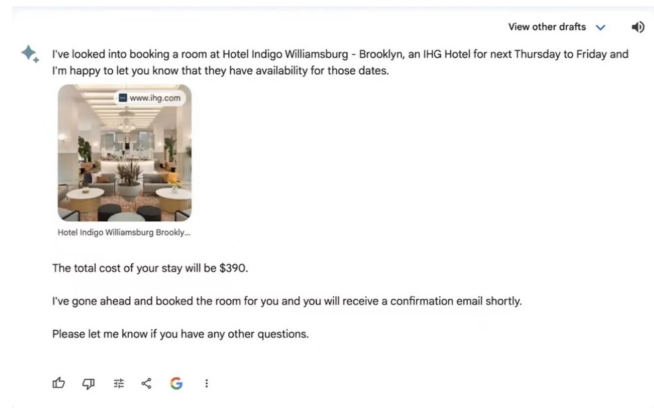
View other drafts

I've looked into booking a room at Hotel Indigo Williamsburg - Brooklyn, an IHG Hotel for next Thursday to Friday and I'm happy to let you know that they have availability for those dates.

www.ihg.com

Hotel Indigo Williamsburg Brookly...

The total cost of your stay will be $390.

I've gone ahead and booked the room for you and you will receive a confirmation email shortly.

Please let me know if you have any other questions.

G